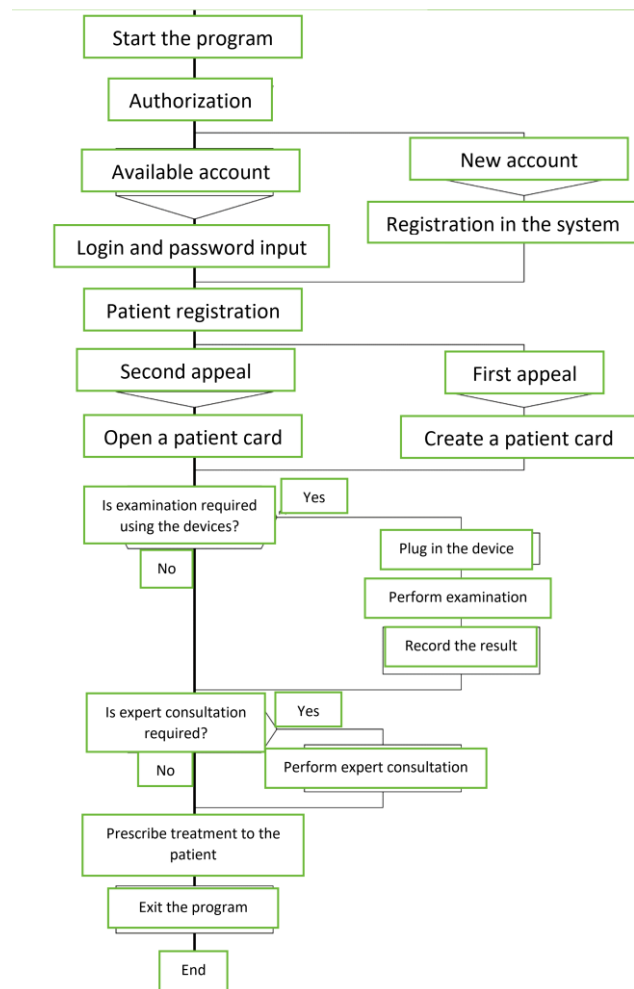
Start the program

Authorization

Available account

New account

Registration in the system

Login and password input

Patient registration

Second appeal

First appeal

Open a patient card

Create a patient card

Is examination required using the devices?

Yes

Plug in the device

No

Perform examination

Record the result

Is expert consultation required?

Yes

No

Perform expert consultation

Prescribe treatment to the patient

Exit the program

End